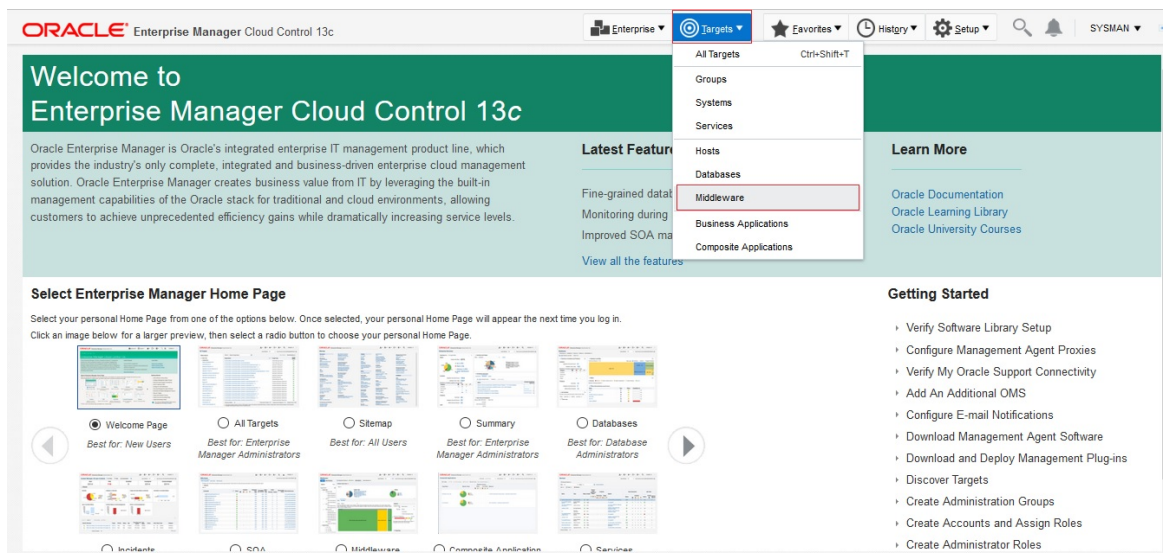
ORACLE Enterprise Manager Cloud Control 13c

Enterprise ▾ Targets ▾ Favorites ▾ History ▾ Setup ▾ SYSMAN ▾

All Targets Ctrl+Shift+T
Groups
Systems
Services
Hosts
Databases
Middleware
Business Applications
Composite Applications

Welcome to
Enterprise Manager Cloud Control 13c

Oracle Enterprise Manager is Oracle's integrated enterprise IT management product line, which provides the industry's only complete, integrated and business-driven enterprise cloud management solution. Oracle Enterprise Manager creates business value from IT by leveraging the built-in management capabilities of the Oracle stack for traditional and cloud environments, allowing customers to achieve unprecedented efficiency gains while dramatically increasing service levels.

Latest Featur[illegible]

Fine-grained datab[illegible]
Monitoring during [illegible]
Improved SOA ma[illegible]

View all the features

Learn More

Oracle Documentation
Oracle Learning Library
Oracle University Courses

Select Enterprise Manager Home Page

Select your personal Home Page from one of the options below. Once selected, your personal Home Page will appear the next time you log in.
Click an image below for a larger preview, then select a radio button to choose your personal Home Page.

Welcome Page
Best for: New Users

All Targets
Best for: Enterprise Manager Administrators

Sitemap
Best for: All Users

Summary
Best for: Enterprise Manager Administrators

Databases
Best for: Database Administrators

Incidents

SOA

Middleware

Composite Application

Services

Getting Started

Verify Software Library Setup
Configure Management Agent Proxies
Verify My Oracle Support Connectivity
Add An Additional OMS
Configure E-mail Notifications
Download Management Agent Software
Download and Deploy Management Plug-ins
Discover Targets
Create Administration Groups
Create Accounts and Assign Roles
Create Administrator Roles